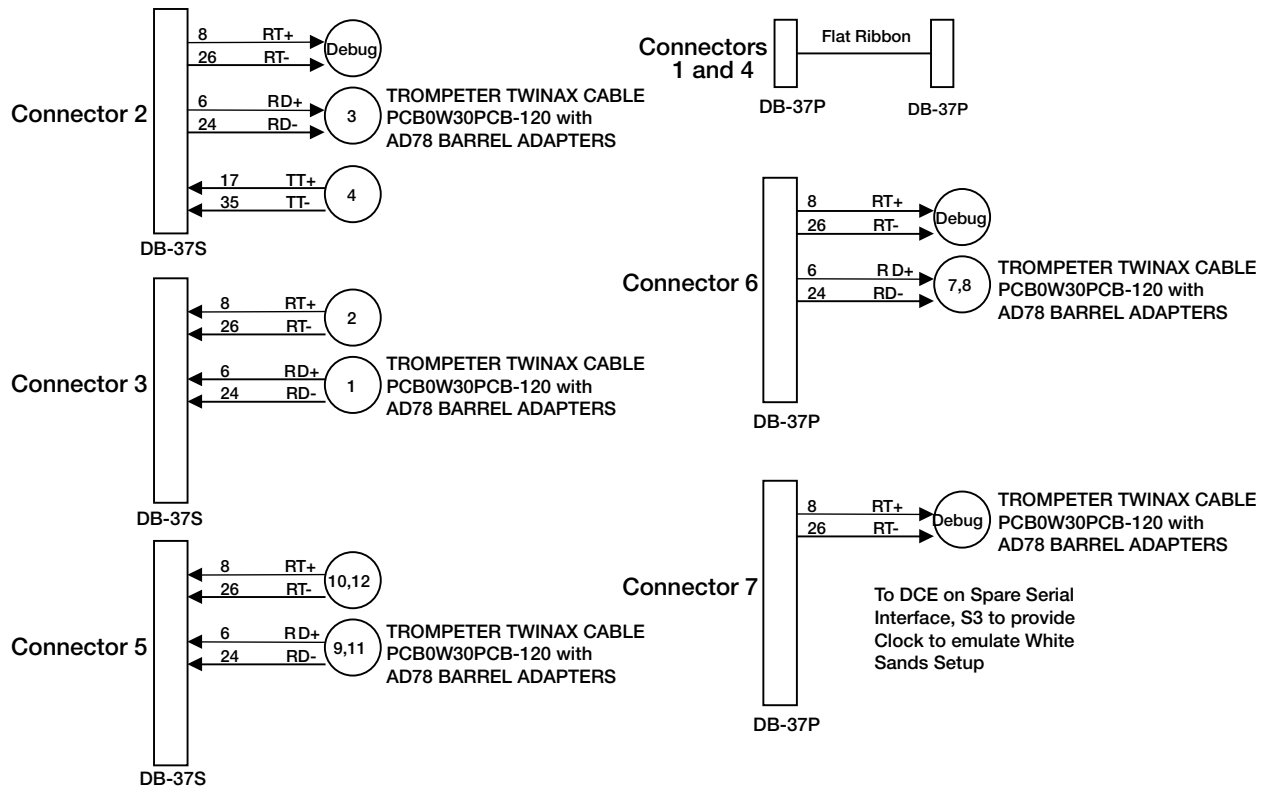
Connector 2

8 RT+ Debug
26 RT-
6 RD+ 3
24 RD-
TROMPETER TWINAX CABLE PCB0W30PCB-120 with AD78 BARREL ADAPTERS
17 TT+ 4
35 TT-

DB-37S

Connector 3

8 RT+ 2
26 RT-
6 RD+ 1
24 RD-
TROMPETER TWINAX CABLE PCB0W30PCB-120 with AD78 BARREL ADAPTERS

DB-37S

Connector 5

8 RT+ 10,12
26 RT-
6 RD+ 9,11
24 RD-
TROMPETER TWINAX CABLE PCB0W30PCB-120 with AD78 BARREL ADAPTERS

DB-37S

Connectors 1 and 4

Flat Ribbon

DB-37P DB-37P

Connector 6

8 RT+ Debug
26 RT-
6 RD+ 7,8
24 RD-
TROMPETER TWINAX CABLE PCB0W30PCB-120 with AD78 BARREL ADAPTERS

DB-37P

Connector 7

8 RT+ Debug
26 RT-
TROMPETER TWINAX CABLE PCB0W30PCB-120 with AD78 BARREL ADAPTERS

To DCE on Spare Serial Interface, S3 to provide Clock to emulate White Sands Setup

DB-37P